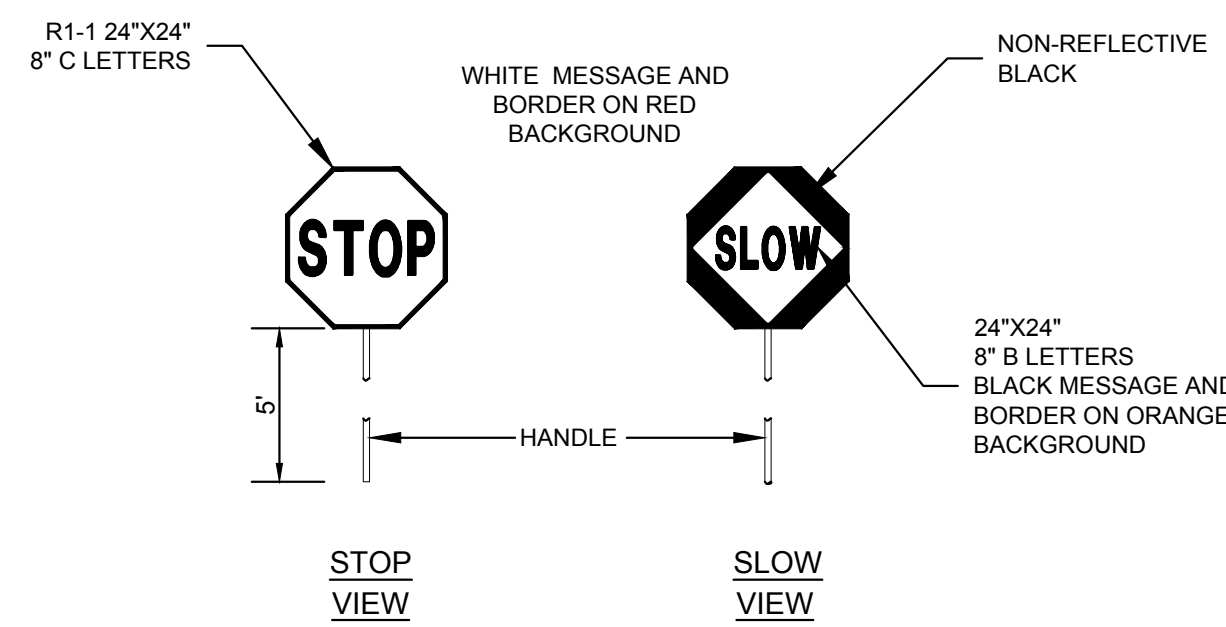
R1-1 24"X24"
8" C LETTERS

WHITE MESSAGE AND
BORDER ON RED
BACKGROUND

NON-REFLECTIVE
BLACK

STOP

SLOW

24"X24"
8" B LETTERS
BLACK MESSAGE AN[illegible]
BORDER ON ORANG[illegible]
BACKGROUND

5'

HANDLE

STOP
VIEW

SLOW
VIEW